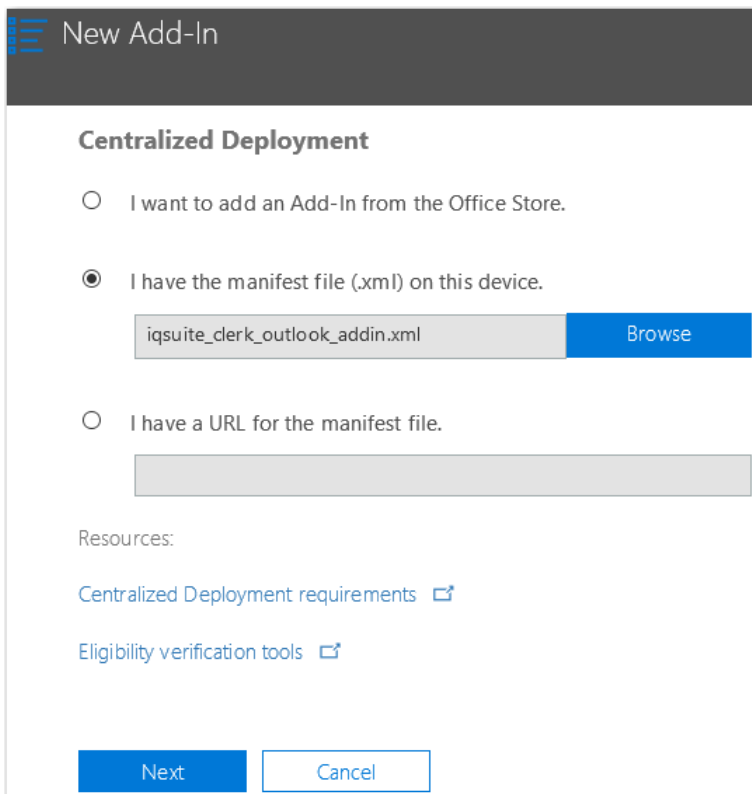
New Add-In

Centralized Deployment

I want to add an Add-In from the Office Store.

I have the manifest file (.xml) on this device.

iqsuite_clerk_outlook_addin.xml

Browse

I have a URL for the manifest file.

Resources:

Centralized Deployment requirements

Eligibility verification tools

Next

Cancel